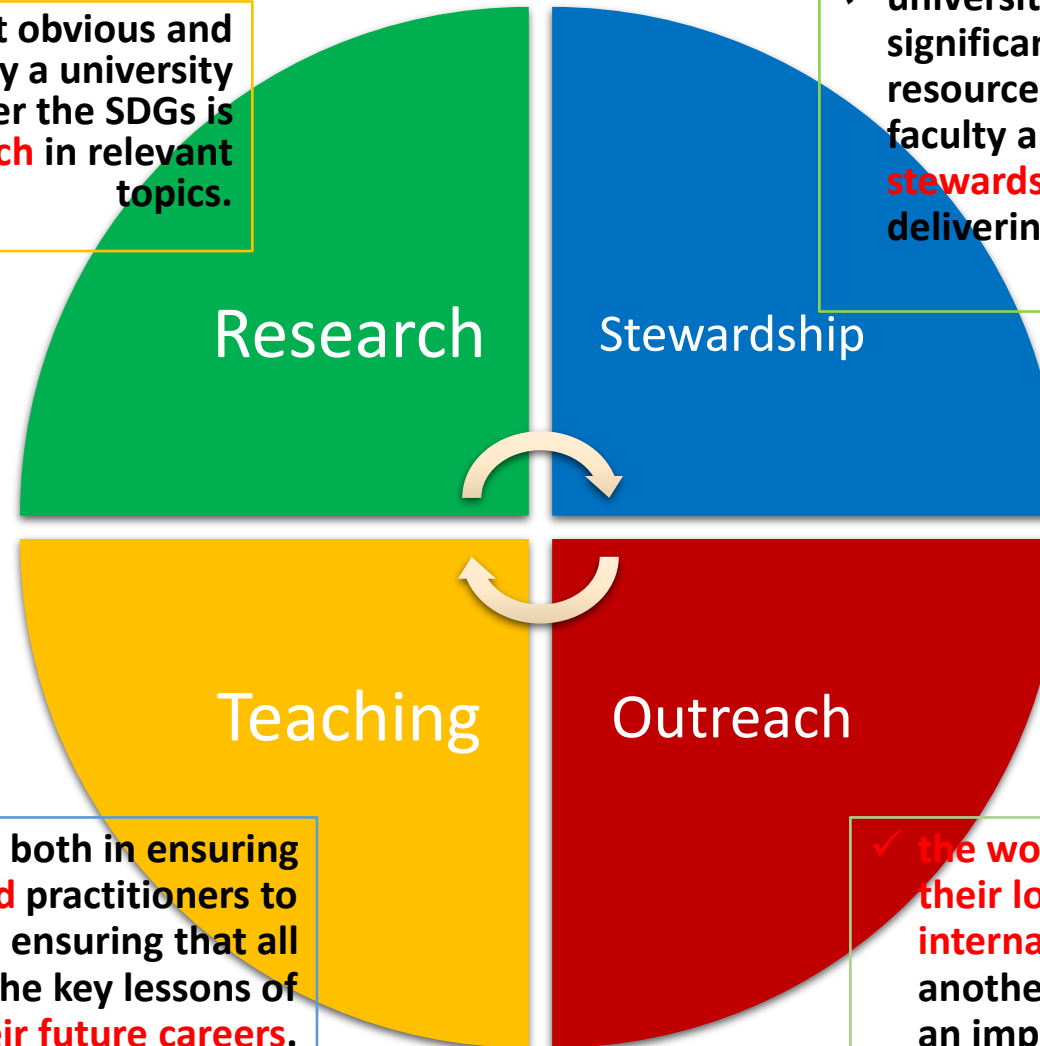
t obvious and y a university er the SDGs is ch in relevant topics.

universit significan resource faculty a stewards deliverin

Research

Stewardship

Teaching

Outreach

both in ensuring d practitioners to ensuring that all he key lessons of ir future careers.

✓ the wo their lo interna anothe an imp